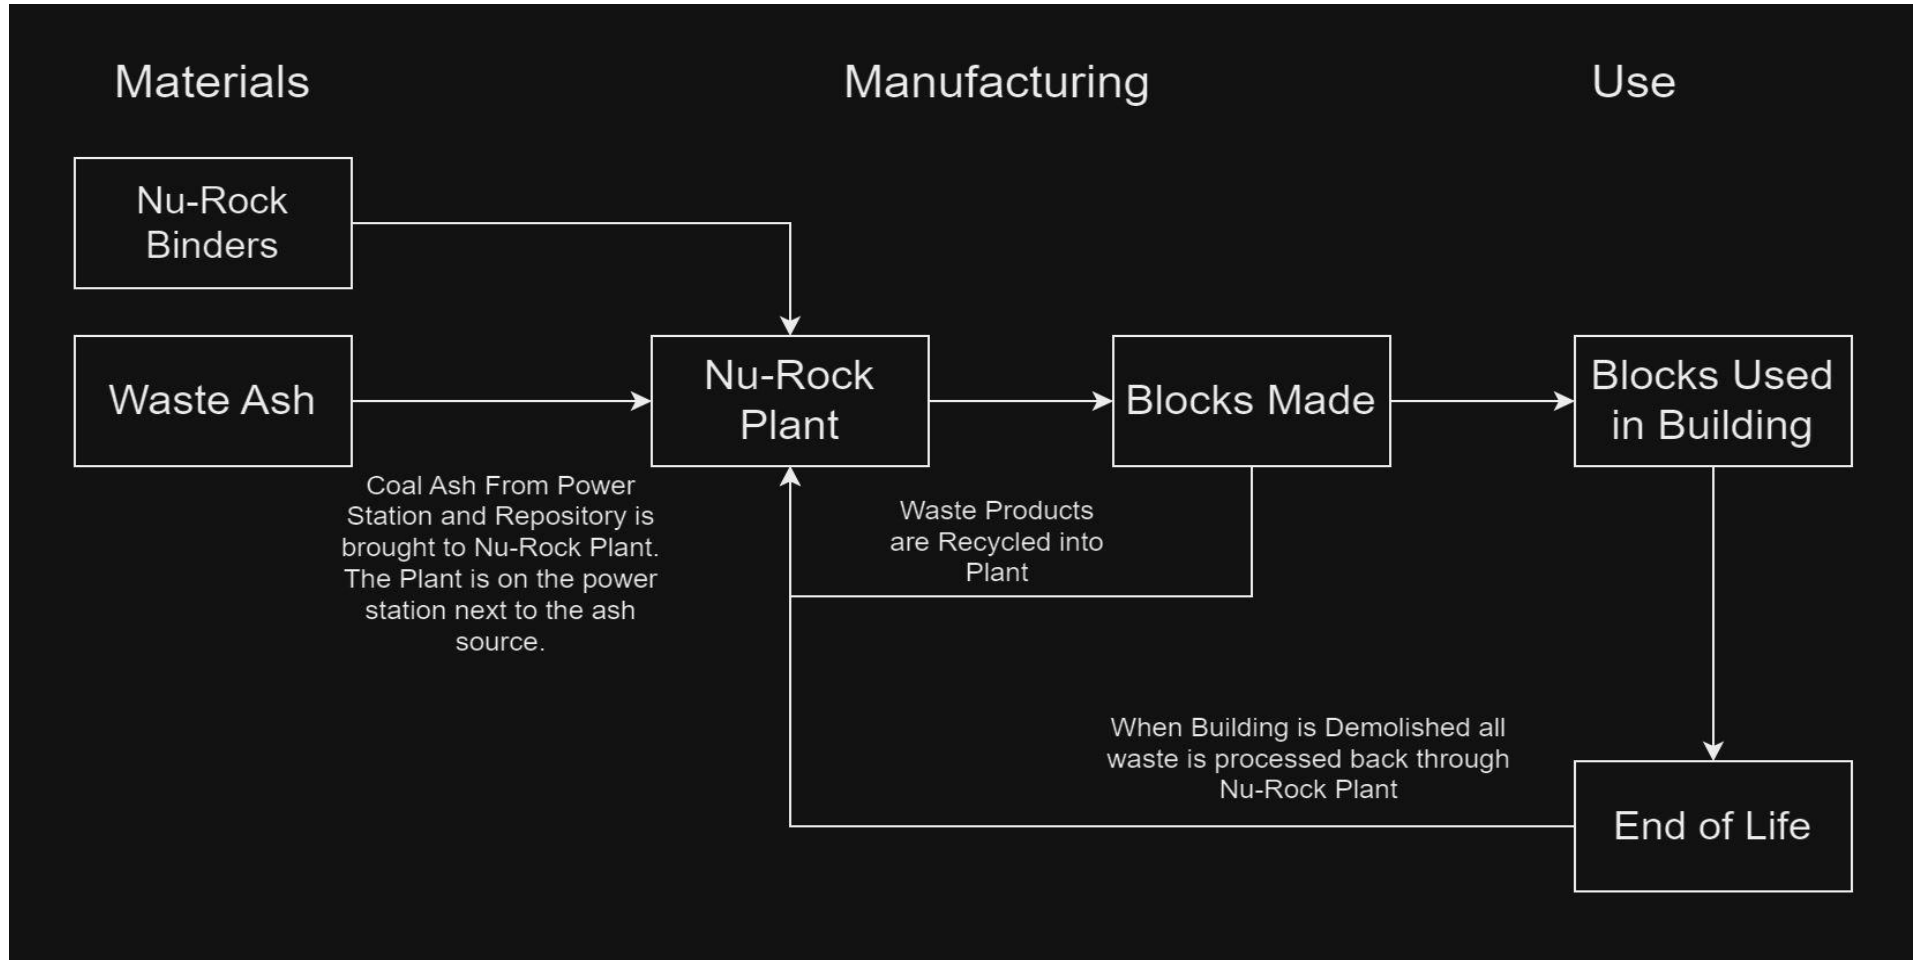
Materials

Manufacturing

Use

Nu-Rock Binders

Waste Ash

Nu-Rock Plant

Blocks Made

Blocks Used in Building

Coal Ash From Power Station and Repository is brought to Nu-Rock Plant. The Plant is on the power station next to the ash source.

Waste Products are Recycled into Plant

When Building is Demolished all waste is processed back through Nu-Rock Plant

End of Life